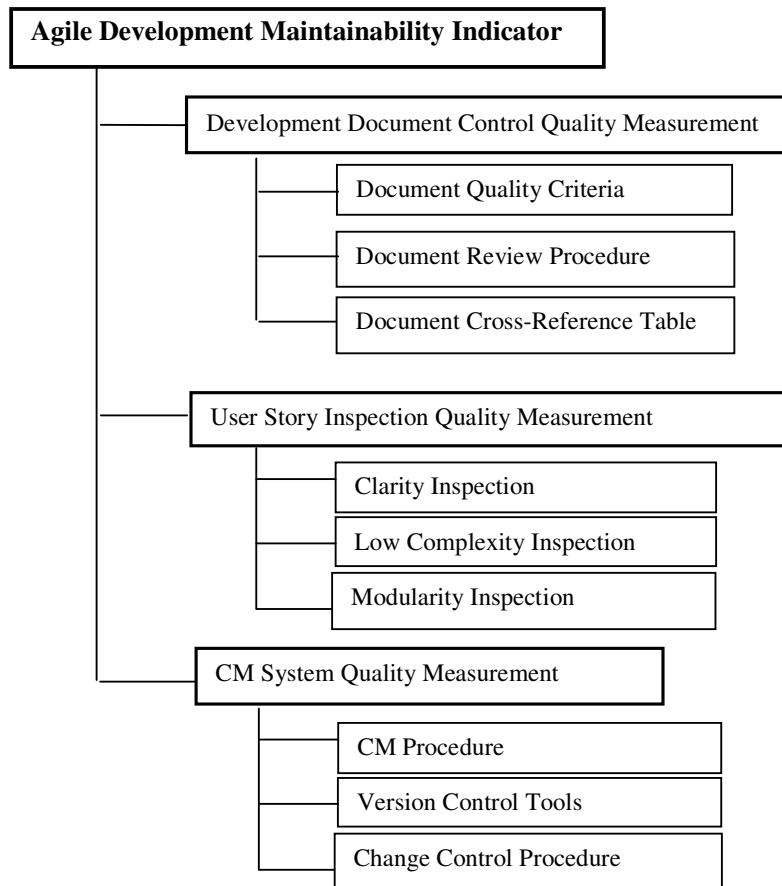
Agile Development Maintainability Indicator

Development Document Control Quality Measurement

Document Quality Criteria

Document Review Procedure

Document Cross-Reference Table

User Story Inspection Quality Measurement

Clarity Inspection

Low Complexity Inspection

Modularity Inspection

CM System Quality Measurement

CM Procedure

Version Control Tools

Change Control Procedure